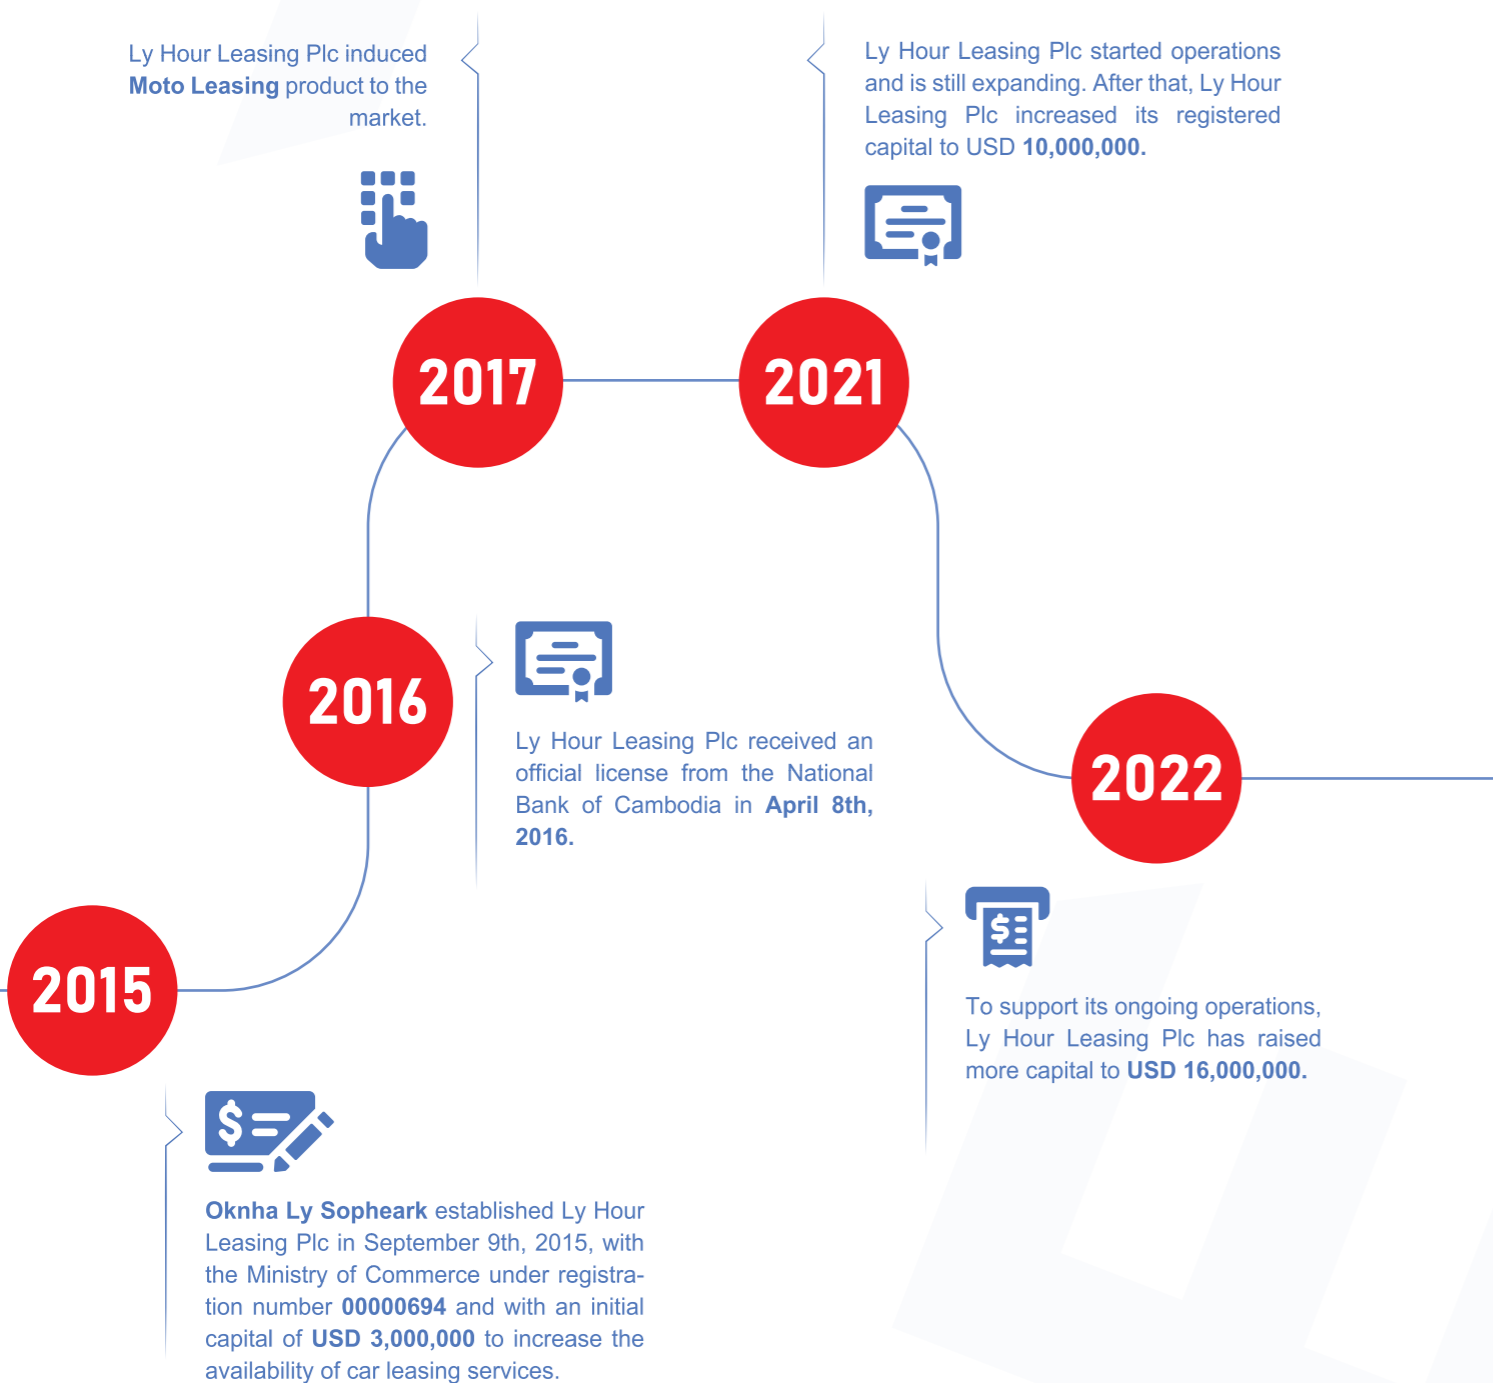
Ly Hour Leasing Plc induced Moto Leasing product to the market.

Ly Hour Leasing Plc started operations and is still expanding. After that, Ly Hour Leasing Plc increased its registered capital to USD 10,000,000.

2017

2021

2016

Ly Hour Leasing Plc received an official license from the National Bank of Cambodia in April 8th, 2016.

2022

2015

To support its ongoing operations, Ly Hour Leasing Plc has raised more capital to USD 16,000,000.

Oknha Ly Sopheark established Ly Hour Leasing Plc in September 9th, 2015, with the Ministry of Commerce under registration number 00000694 and with an initial capital of USD 3,000,000 to increase the availability of car leasing services.